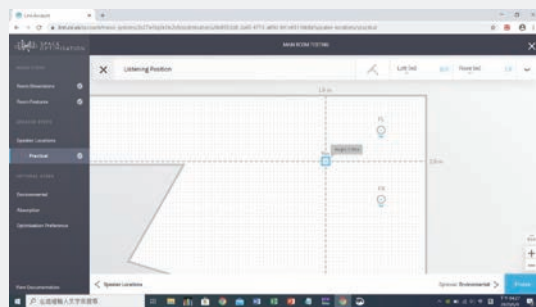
MAIN ROOM TOOLING

Listening Position

Left Sel

Room Sel

Room Dimensions

Room Features

Speaker Locations

Practical

Environmental

Absorption

Optimization Preference

FL

FR

Speaker Locations

Environmental

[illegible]

+